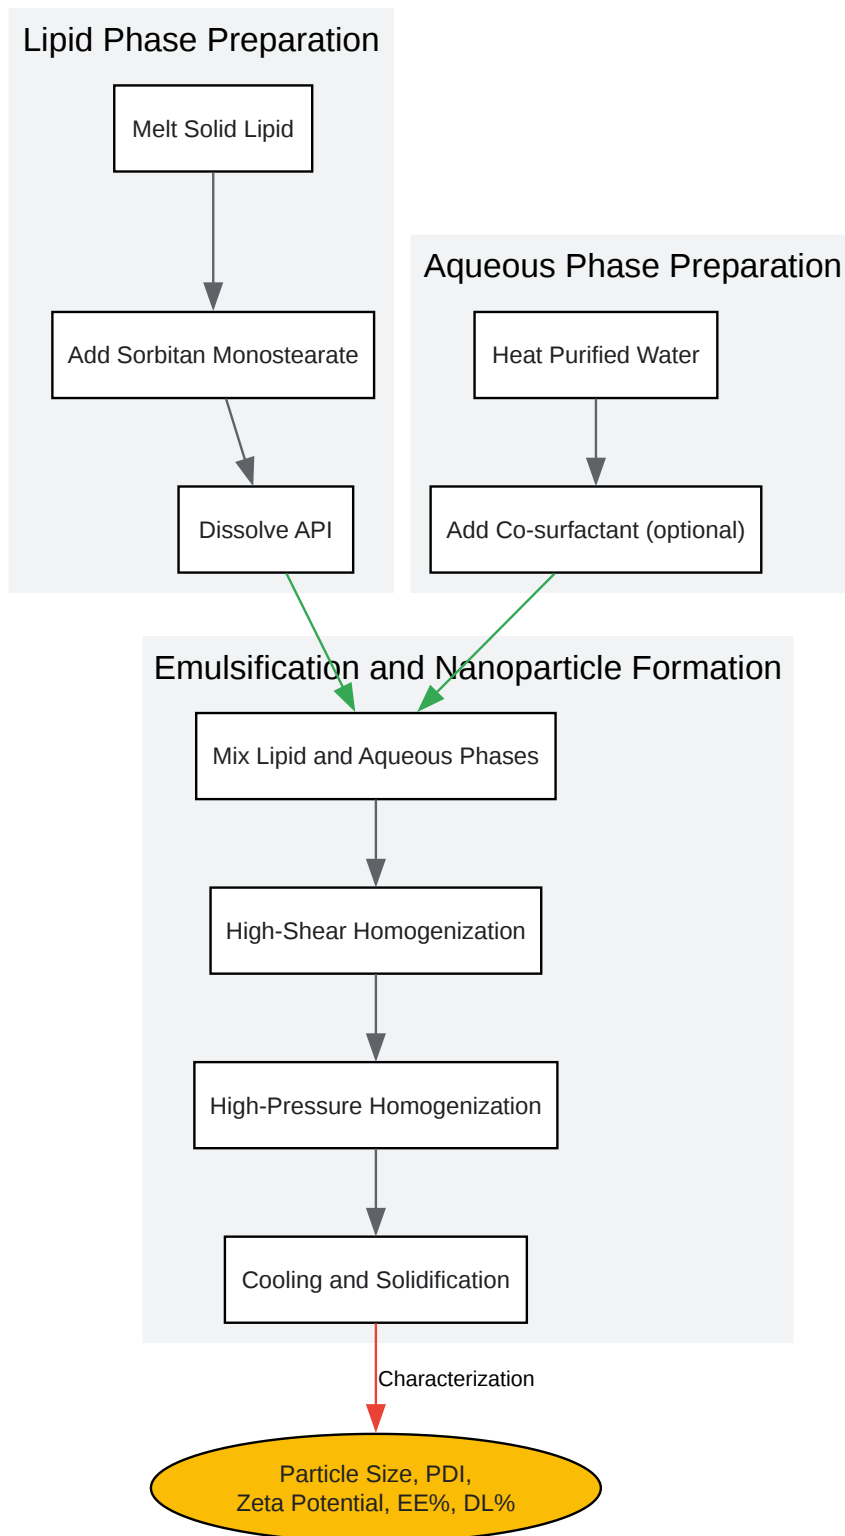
Lipid Phase Preparation

Melt Solid Lipid

Add Sorbitan Monostearate

Dissolve API

Aqueous Phase Preparation

Heat Purified Water

Add Co-surfactant (optional)

Emulsification and Nanoparticle Formation

Mix Lipid and Aqueous Phases

High-Shear Homogenization

High-Pressure Homogenization

Cooling and Solidification

Characterization

Particle Size, PDI,
Zeta Potential, EE%, DL%